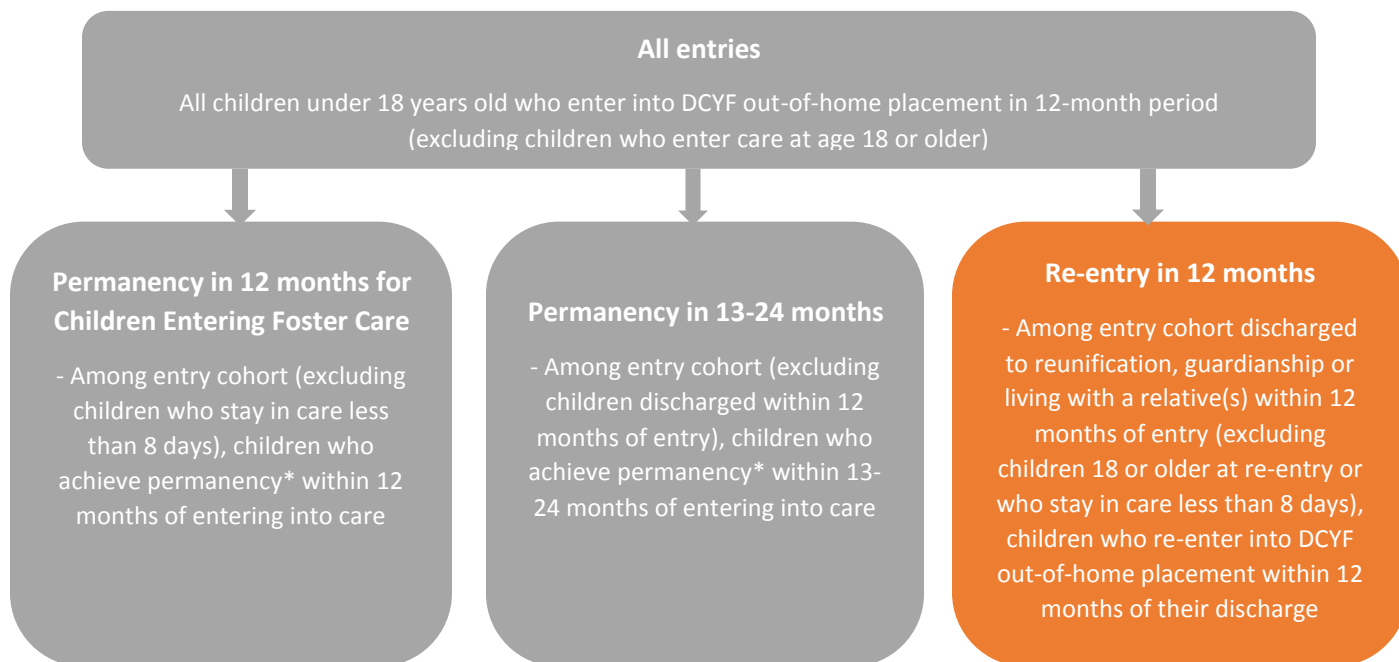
All entries

All children under 18 years old who enter into DCYF out-of-home placement in 12-month period (excluding children who enter care at age 18 or older)

Permanency in 12 months for Children Entering Foster Care

- Among entry cohort (excluding children who stay in care less than 8 days), children who achieve permanency* within 12 months of entering into care

Permanency in 13-24 months

- Among entry cohort (excluding children discharged within 12 months of entry), children who achieve permanency* within 13-24 months of entering into care

Re-entry in 12 months

- Among entry cohort discharged to reunification, guardianship or living with a relative(s) within 12 months of entry (excluding children 18 or older at re-entry or who stay in care less than 8 days), children who re-enter into DCYF out-of-home placement within 12 months of their discharge